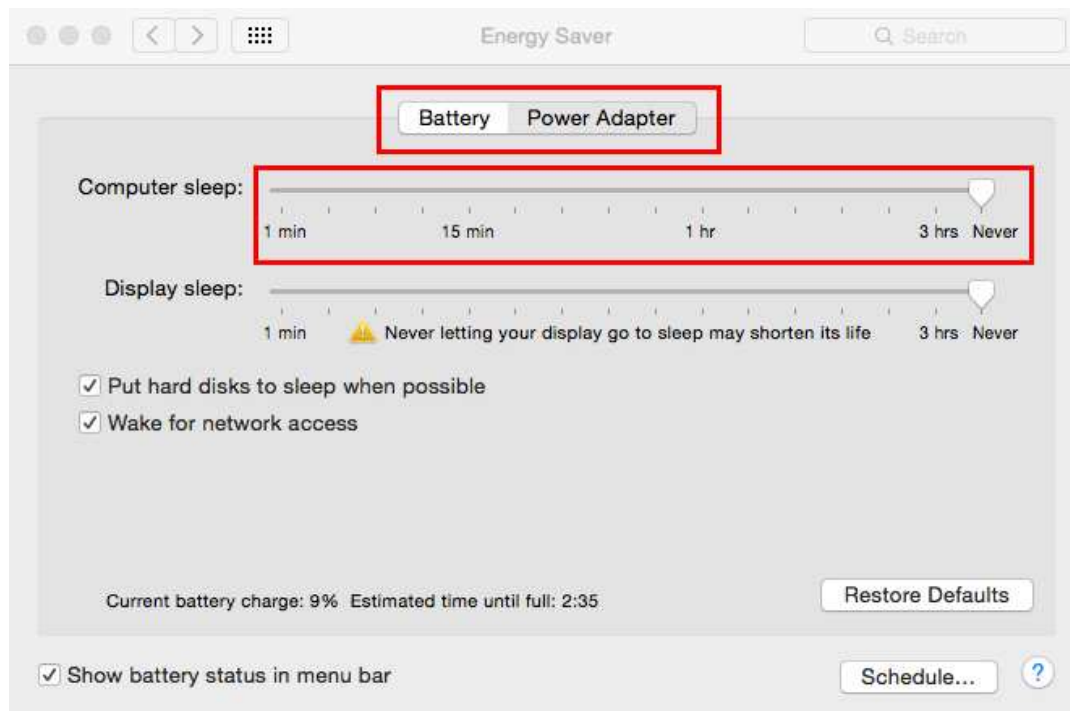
Energy Saver

Search

Battery Power Adapter

Computer sleep:

1 min 15 min 1 hr 3 hrs Never

Display sleep:

1 min Never letting your display go to sleep may shorten its life 3 hrs Never

✓ Put hard disks to sleep when possible

✓ Wake for network access

Current battery charge: 9% Estimated time until full: 2:35

Restore Defaults

✓ Show battery status in menu bar

Schedule...

?